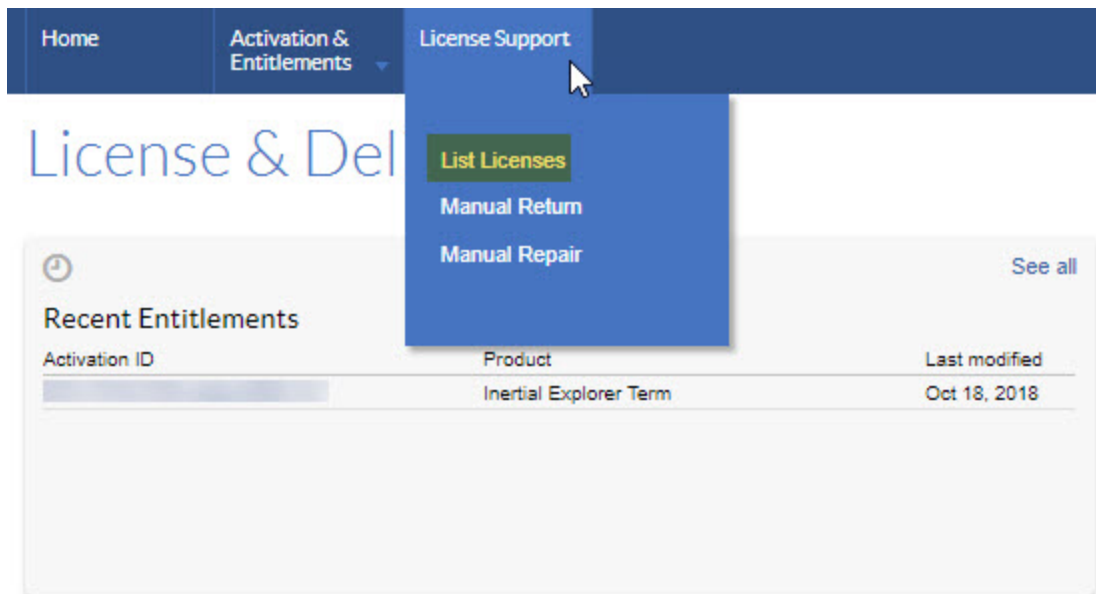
Home

Activation & Entitlements

License Support

License & Del

List Licenses

Manual Return

Manual Repair

See all

Recent Entitlements

| Activation ID | Product | Last modified |
|---|---|---|
| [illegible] | Inertial Explorer Term | Oct 18, 2018 |